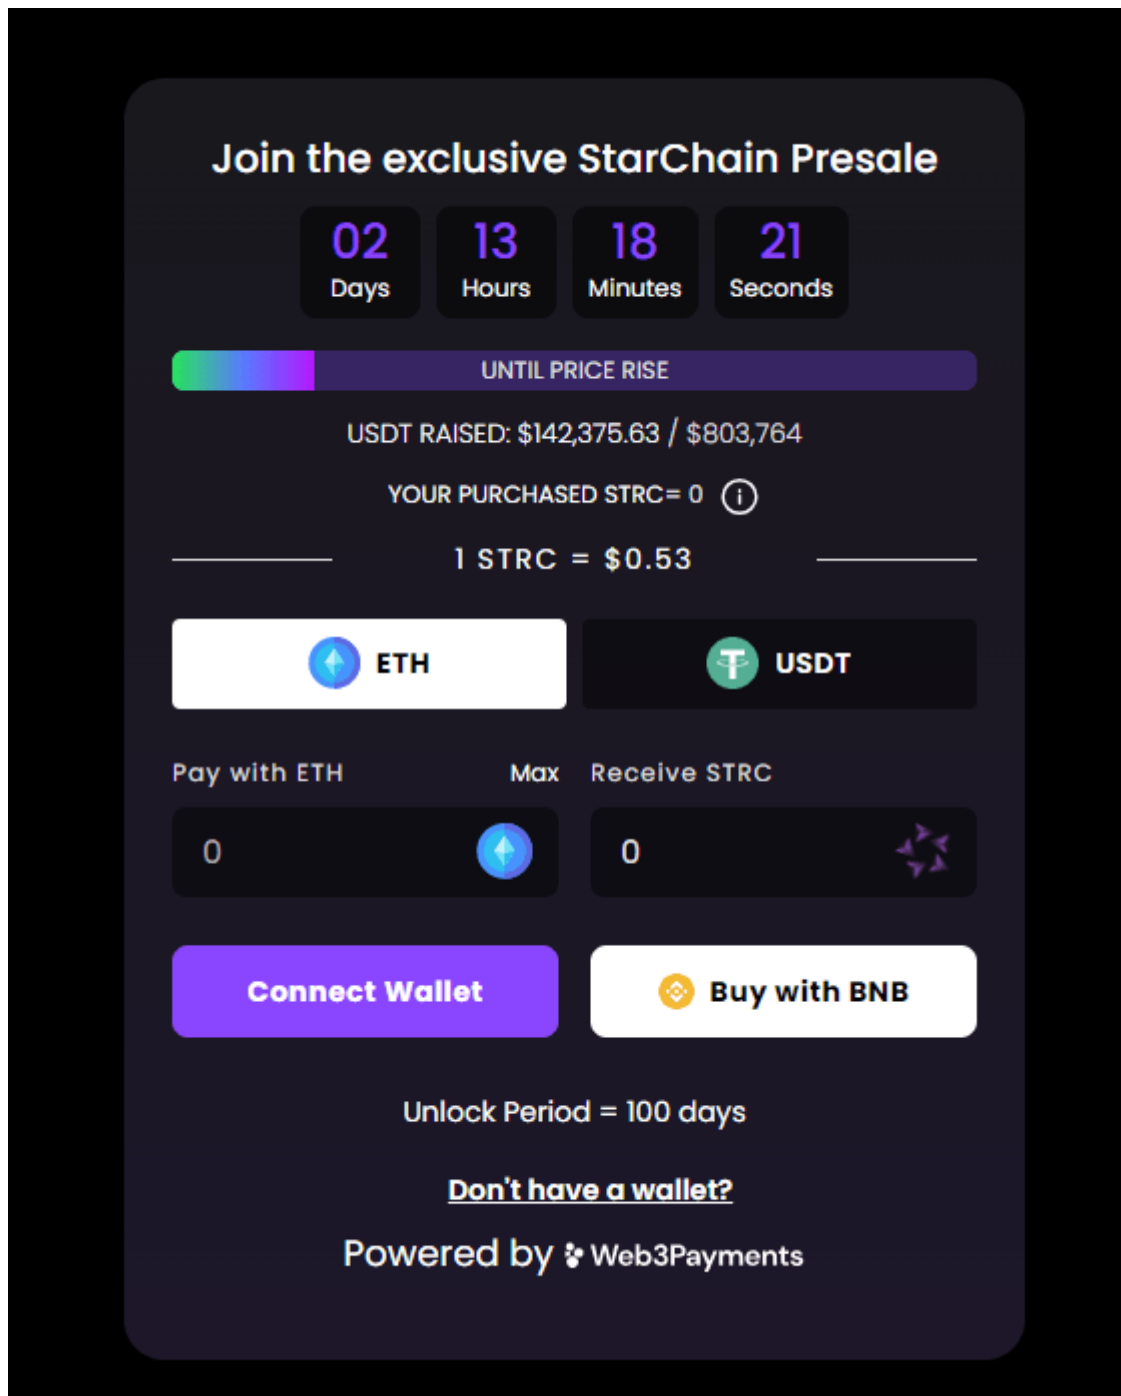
Join the exclusive StarChain Presale

| 02 | 13 | 18 | 21 |
|---|---|---|---|
| Days | Hours | Minutes | Seconds |

UNTIL PRICE RISE

USDT RAISED: $142,375.63 / $803,764

YOUR PURCHASED STRC= 0

1 STRC = $0.53

ETH

USDT

Pay with ETH

Max

Receive STRC

0

0

Connect Wallet

Buy with BNB

Unlock Period = 100 days

Don't have a wallet?

Powered by Web3Payments